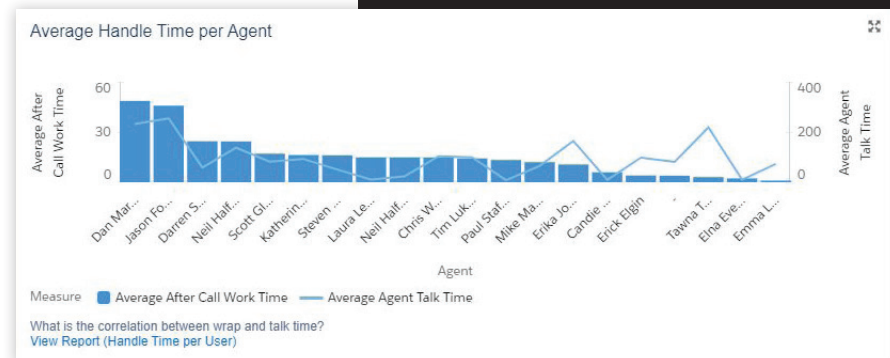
Average Handle Time per Agent

Average After Call Work Time

60
30
0

400
200
0

Average Agent Talk Time

Dan Mar...
Jason Fo...
Darren S...
Neil Half...
Scott Gl...
Katherin...
Steven ...
Laura Le...
Neil Half...
Chris W...
Tim Luk...
Paul Staf...
Mike Ma...
Erika Jo...
Candie ...
Erick Elgin
-
Tawna T...
Elna Eve...
Emma L...

Agent

Measure Average After Call Work Time Average Agent Talk Time

What is the correlation between wrap and talk time?
View Report (Handle Time per User)